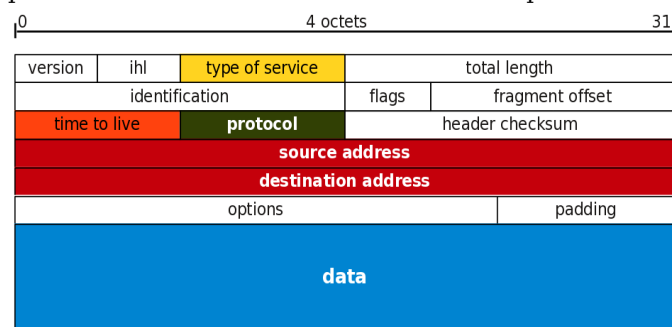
0 4 octets 31

| version | ihl | type of service | total length | |
|---|---|---|---|---|
| identification | | | flags | fragment offset |
| time to live | | protocol | header checksum | |
| source address | | | | |
| destination address | | | | |
| options | | | | padding |
| data | | | | |